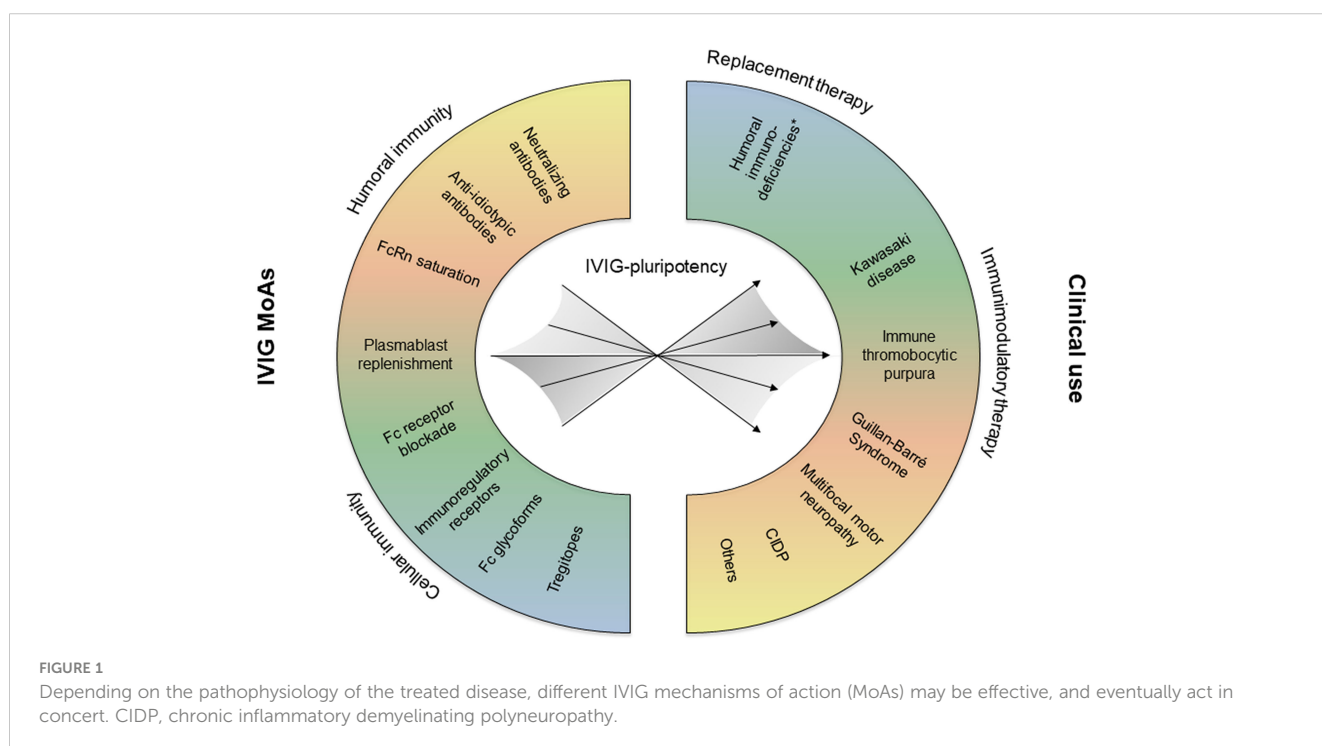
IVIG MoAs

Humoral immunity

Neutralizing antibodies

Anti-idiotypic antibodies

FcRn saturation

Plasmablast replenishment

Fc receptor blockade

Immunoregulatory receptors

Fc glycoforms

Tregitopes

Cellular immunity

IVIG-pluripotency

Replacement therapy

Humoral immuno-deficiencies*

Kawasaki disease

Immune thrombocytic purpura

Guillain-Barré Syndrome

Multifocal motor neuropathy

CIDP

Others

Immunimodulatory therapy

Clinical use

FIGURE 1
Depending on the pathophysiology of the treated disease, different IVIG mechanisms of action (MoAs) may be effective, and eventually act in concert. CIDP, chronic inflammatory demyelinating polyneuropathy.